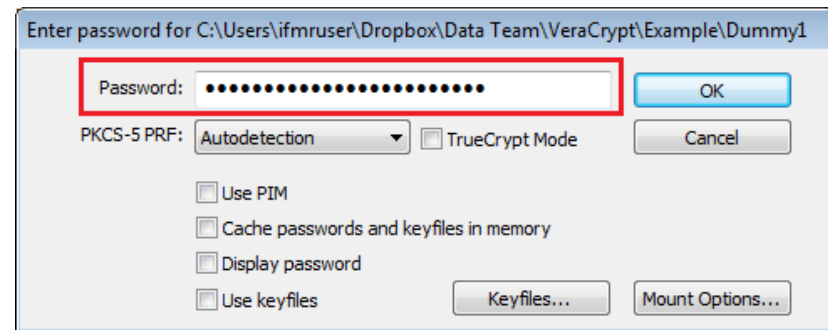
Enter password for C:\Users\ifmruser\Dropbox\Data Team\VeraCrypt\Example\Dummy1

Password: ••••••••••••••••••••••••

OK

PKCS-5 PRF: Autodetection

TrueCrypt Mode

Cancel

Use PIM

Cache passwords and keyfiles in memory

Display password

Use keyfiles

Keyfiles...

Mount Options...